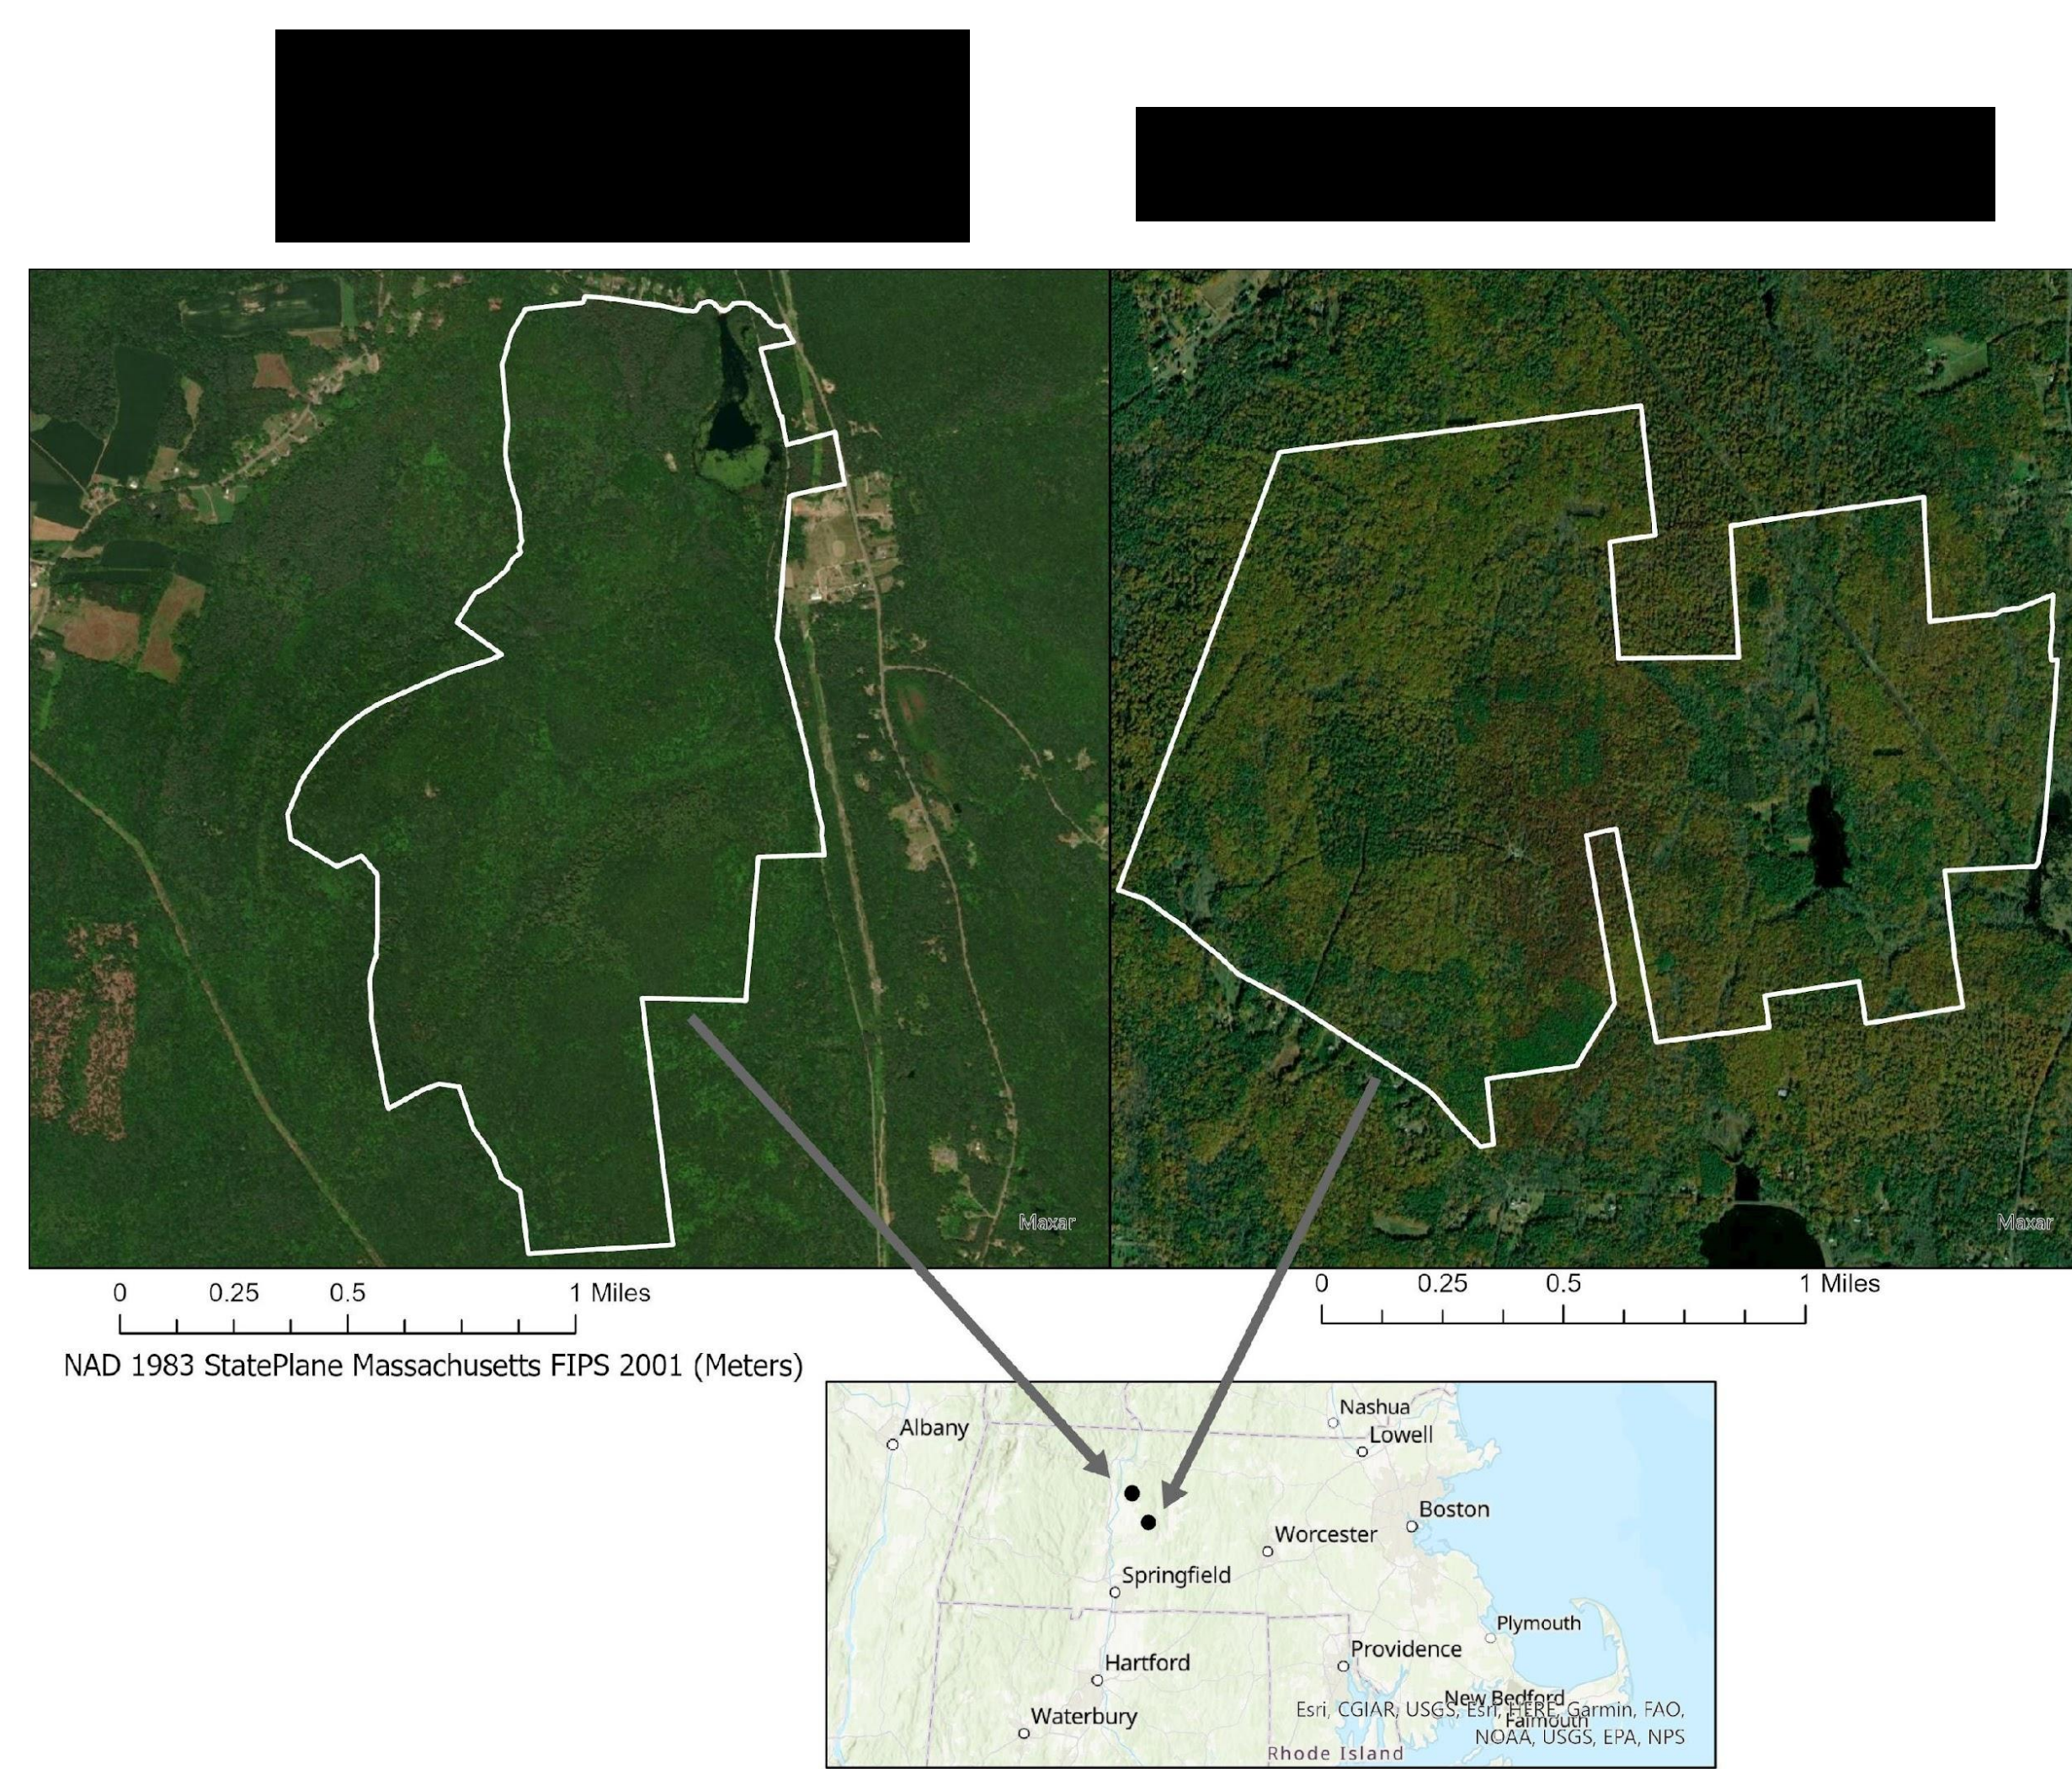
Maxar

Maxar

0 0.25 0.5 1 Miles

NAD 1983 StatePlane Massachusetts FIPS 2001 (Meters)

0 0.25 0.5 1 Miles

Albany

Nashua

Lowell

Boston

Worcester

Springfield

Hartford

Waterbury

Providence

Plymouth

New Bedford

Falmouth

Esri, CGIAR, USGS, Esri, HERE, Garmin, FAO, NOAA, USGS, EPA, NPS

Rhode Island